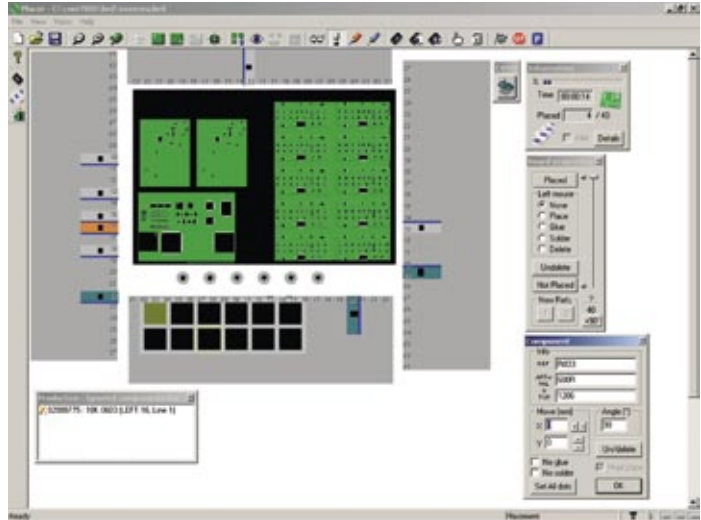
File View Vision Help

Time 00:00:14
Placed 4 / 40
Details

Placed
Left mouse
None
Place
Glue
Solder
Delete
Undelete
Not Placed
New Rots
40
+90

Component
Info
PM33
5005
1206
Move (mm)
X
Y
Angle (°)
90
UnDelete
No glue
No solder
Set All dots
OK

52000775 - 10K 0603 (LEFT 16, Line 1)

Ready
Placement